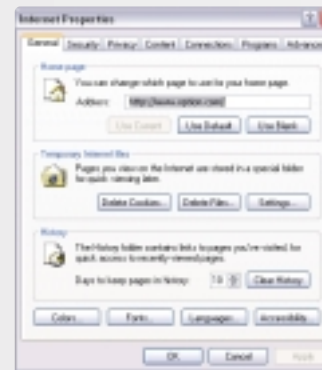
Internet Properties

General | Security | Privacy | Content | Connections | Programs | Advanced

Home page

You can change which page to use for your home page.

Address: http://www.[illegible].com/

Use Current | Use Default | Use Blank

Temporary Internet files

Pages you view on the Internet are stored in a special folder for quick viewing later.

Delete Cookies... | Delete Files... | Settings...

History

The History folder contains links to pages you've visited, for quick access to recently viewed pages.

Days to keep pages in history: 10 | Clear History

Colors... | Fonts... | Languages... | Accessibility...

OK | Cancel | Apply